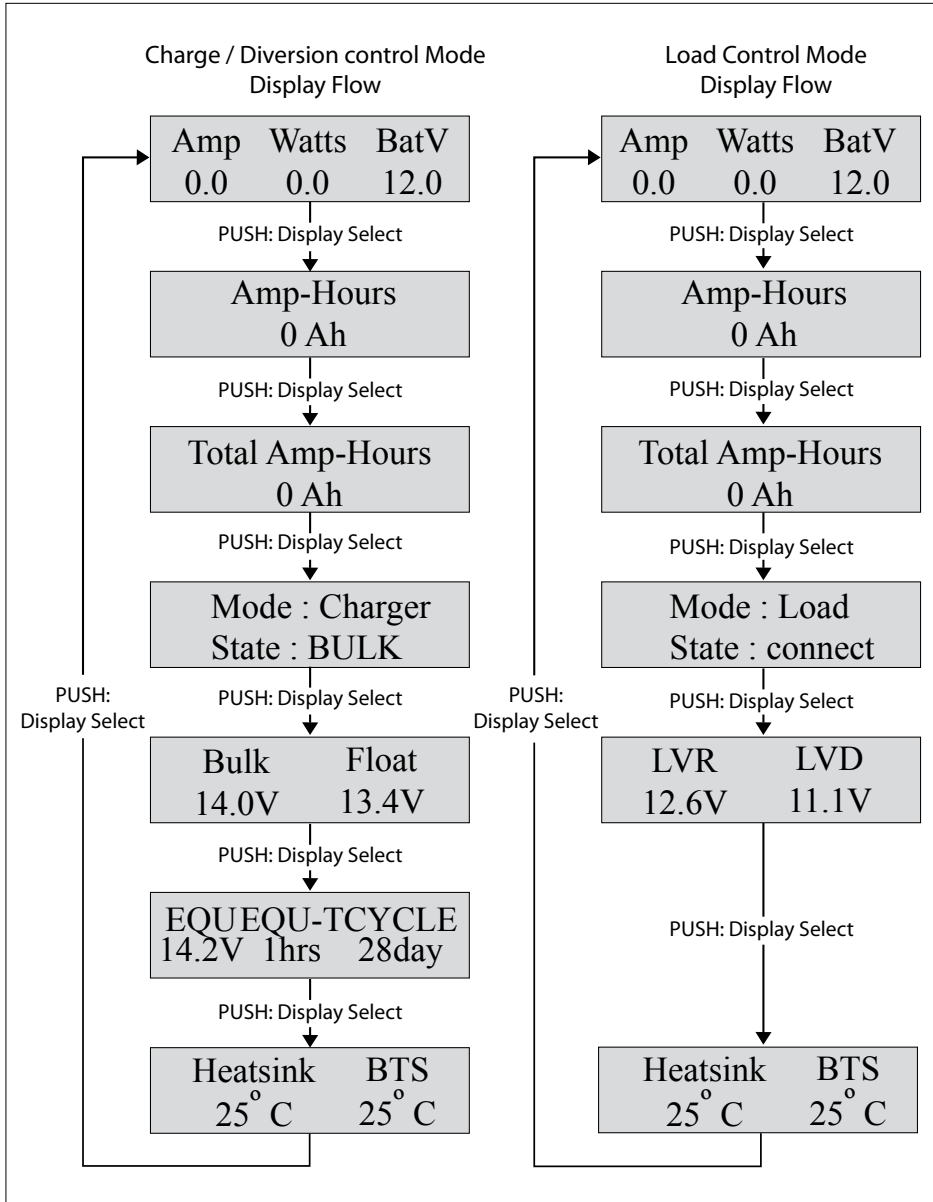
Charge / Diversion control Mode
Display Flow

Amp Watts BatV
0.0 0.0 12.0

PUSH: Display Select

Amp-Hours
0 Ah

PUSH: Display Select

Total Amp-Hours
0 Ah

PUSH: Display Select

Mode : Charger
State : BULK

PUSH: Display Select

Bulk Float
14.0V 13.4V

PUSH: Display Select

EQUEQU-TCYCLE
14.2V 1hrs 28day

PUSH: Display Select

Heatsink BTS
$25^{\circ}$ C $25^{\circ}$ C

PUSH:
Display Select

Load Control Mode
Display Flow

Amp Watts BatV
0.0 0.0 12.0

PUSH: Display Select

Amp-Hours
0 Ah

PUSH: Display Select

Total Amp-Hours
0 Ah

PUSH: Display Select

Mode : Load
State : connect

PUSH: Display Select

LVR LVD
12.6V 11.1V

PUSH: Display Select

Heatsink BTS
$25^{\circ}$ C $25^{\circ}$ C

PUSH:
Display Select